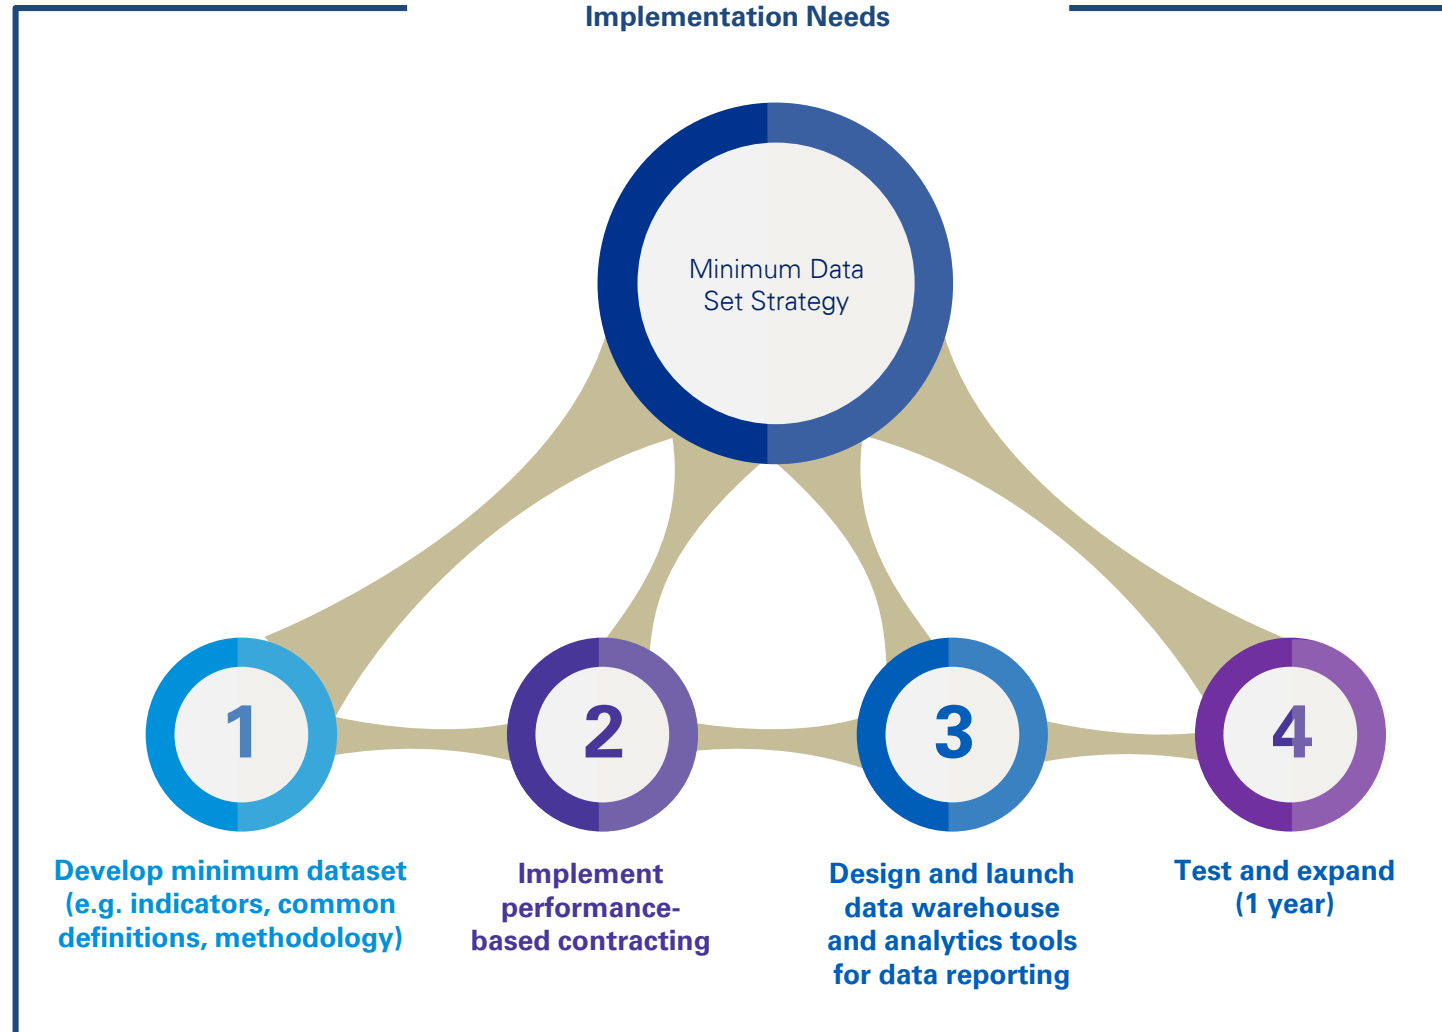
Implementation Needs

Minimum Data Set Strategy

1

2

3

4

Develop minimum dataset (e.g. indicators, common definitions, methodology)

Implement performance-based contracting

Design and launch data warehouse and analytics tools for data reporting

Test and expand (1 year)